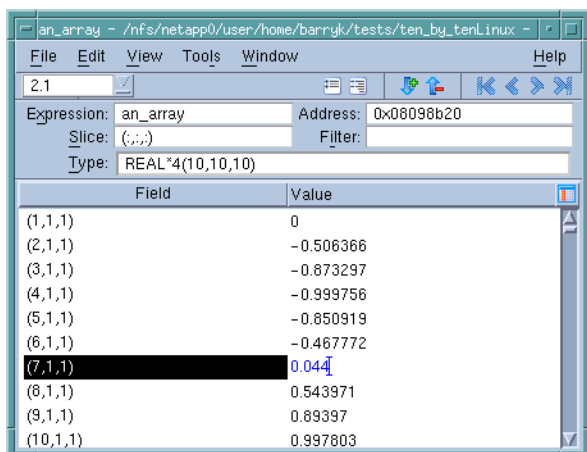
an_array - /nfs/netapp0/user/home/barryk/tests/ten_by_tenLinux -

File Edit View Tools Window Help

2.1

Expression: an_array Address: 0x08098b20

Slice: (:,:,:) Filter:

Type: REAL*4(10,10,10)

| Field | Value |
|---|---|
| (1,1,1) | 0 |
| (2,1,1) | −0.506366 |
| (3,1,1) | −0.873297 |
| (4,1,1) | −0.999756 |
| (5,1,1) | −0.850919 |
| (6,1,1) | −0.467772 |
| (7,1,1) | 0.044 |
| (8,1,1) | 0.543971 |
| (9,1,1) | 0.89397 |
| (10,1,1) | 0.997803 |